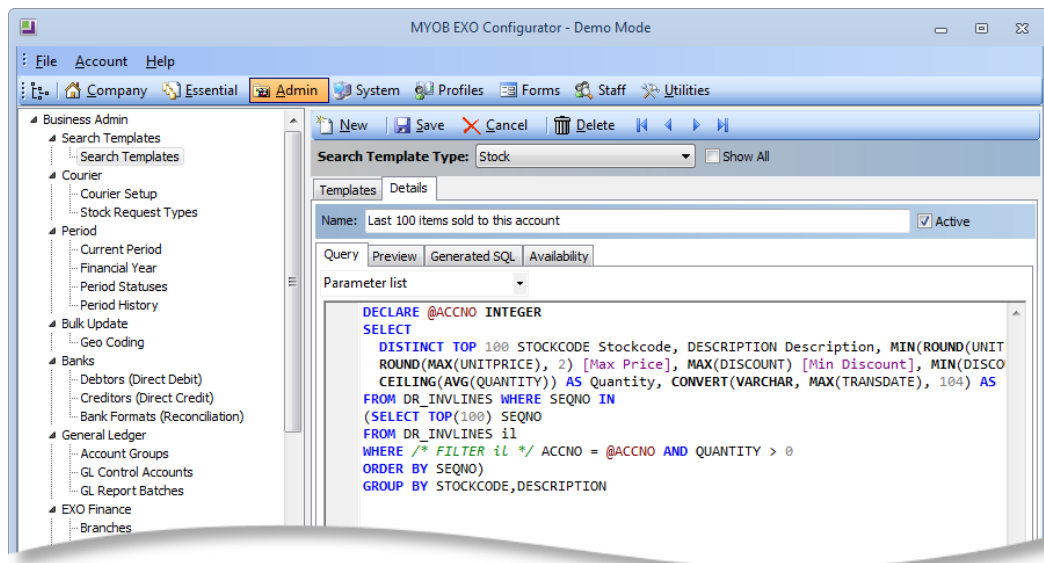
MYOB EXO Configurator - Demo Mode

File Account Help

Company Essential Admin System Profiles Forms Staff Utilities

Business Admin
Search Templates
Search Templates
Courier
Courier Setup
Stock Request Types
Period
Current Period
Financial Year
Period Statuses
Period History
Bulk Update
Geo Coding
Banks
Debtors (Direct Debit)
Creditors (Direct Credit)
Bank Formats (Reconciliation)
General Ledger
Account Groups
GL Control Accounts
GL Report Batches
EXO Finance
Branches

New Save Cancel Delete

Search Template Type: Stock
Show All

Templates Details

Name: Last 100 items sold to this account
Active

Query Preview Generated SQL Availability

Parameter list

DECLARE @ACCNO INTEGER
SELECT
DISTINCT TOP 100 STOCKCODE Stockcode, DESCRIPTION Description, MIN(ROUND(UNIT
ROUND(MAX(UNITPRICE), 2) [Max Price], MAX(DISCOUNT) [Min Discount], MIN(DISCO
CEILING(AVG(QUANTITY)) AS Quantity, CONVERT(VARCHAR, MAX(TRANSDATE), 104) AS
FROM DR_INVLINES WHERE SEQNO IN
(SELECT TOP(100) SEQNO
FROM DR_INVLINES il
WHERE /* FILTER il */ ACCNO = @ACCNO AND QUANTITY > 0
ORDER BY SEQNO)
GROUP BY STOCKCODE,DESCRIPTION